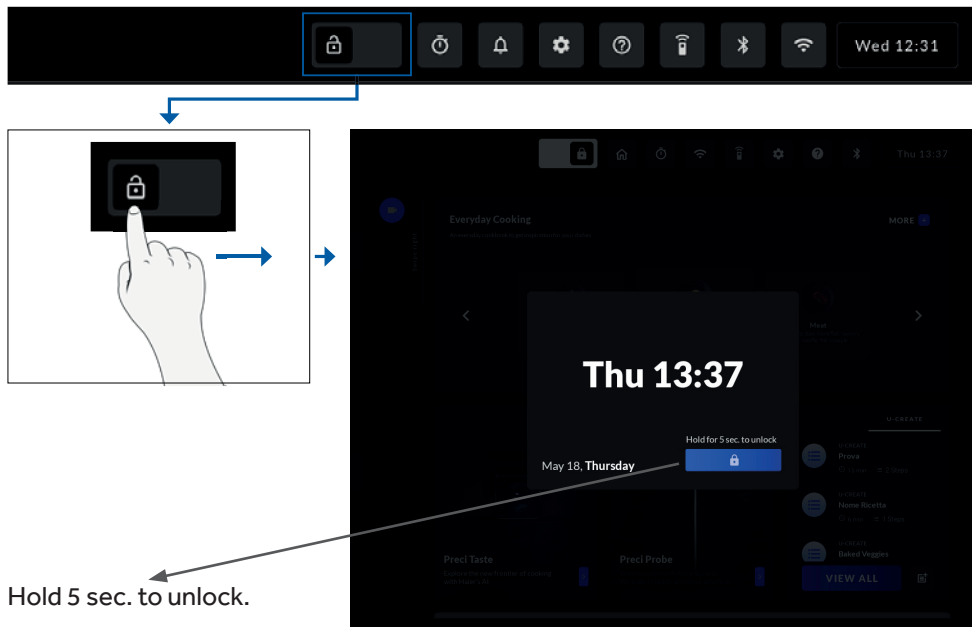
Wed 12:31

Thu 13:37

Everyday Cooking

MORE

Thu 13:37

Hold for 5 sec. to unlock

May 18, Thursday

U-CREATE

U-CREATE
Prova

U-CREATE
Nome Ricetta

U-CREATE
Baked Veggies

Preci Taste

Preci Probe

VIEW ALL

Hold 5 sec. to unlock.